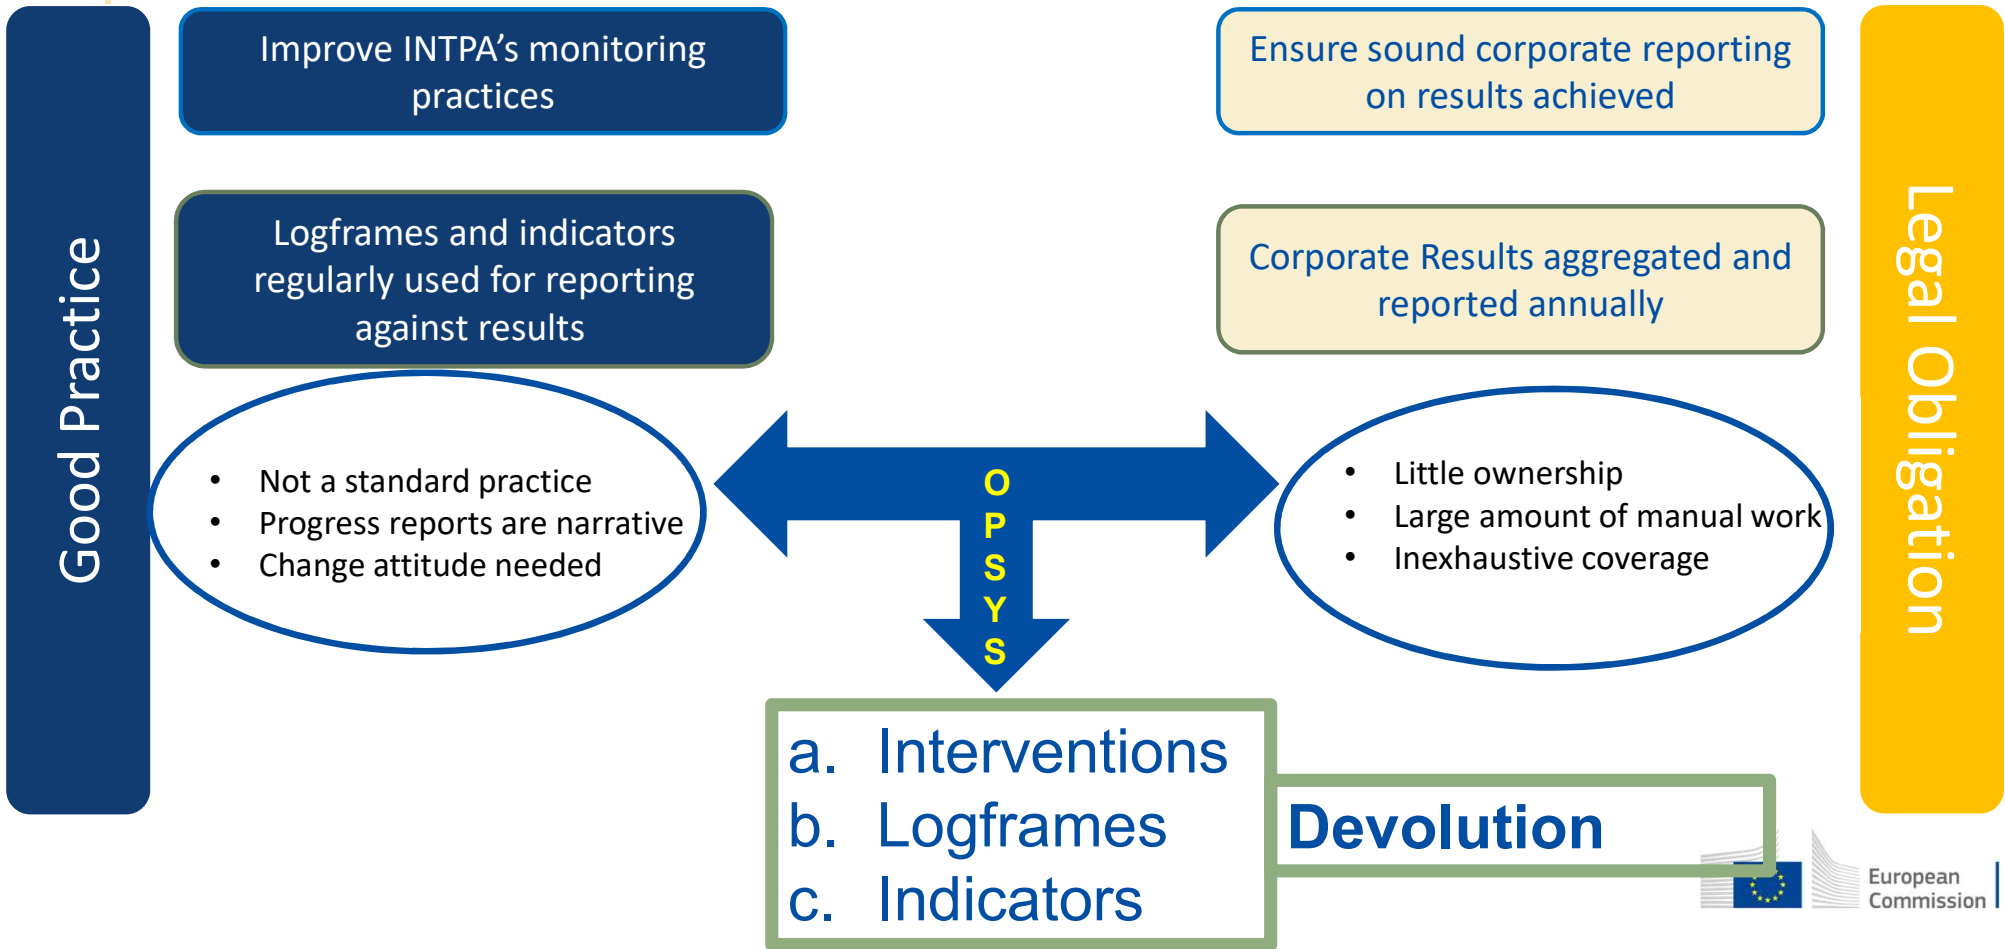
Good Practice

Improve INTPA's monitoring practices

Logframes and indicators regularly used for reporting against results

- Not a standard practice
- Progress reports are narrative
- Change attitude needed

Ensure sound corporate reporting on results achieved

Corporate Results aggregated and reported annually

- Little ownership
- Large amount of manual work
- Inexhaustive coverage

Legal Obligation

OPSYS

a. Interventions
b. Logframes
c. Indicators

Devolution

European Commission